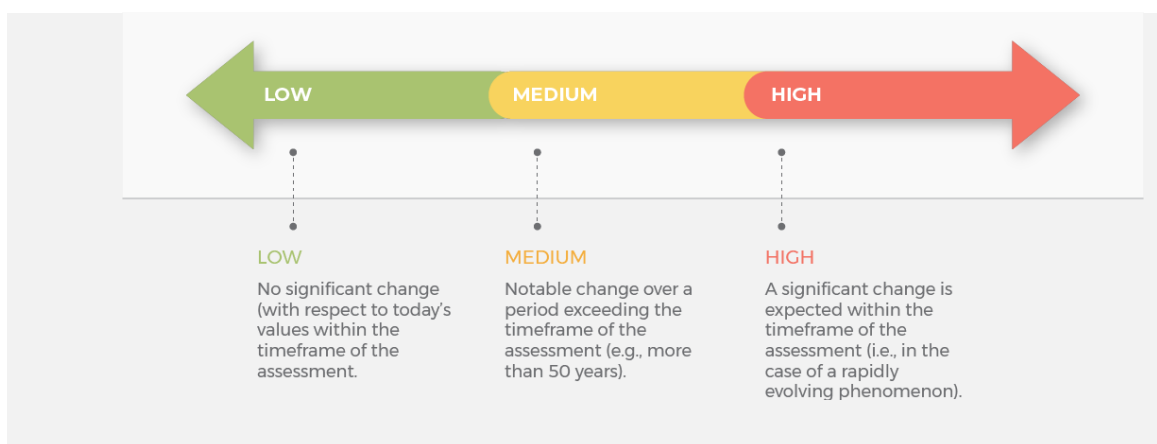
LOW
MEDIUM
HIGH

LOW
No significant change (with respect to today's values within the timeframe of the assessment.

MEDIUM
Notable change over a period exceeding the timeframe of the assessment (e.g., more than 50 years).

HIGH
A significant change is expected within the timeframe of the assessment (i.e., in the case of a rapidly evolving phenomenon).